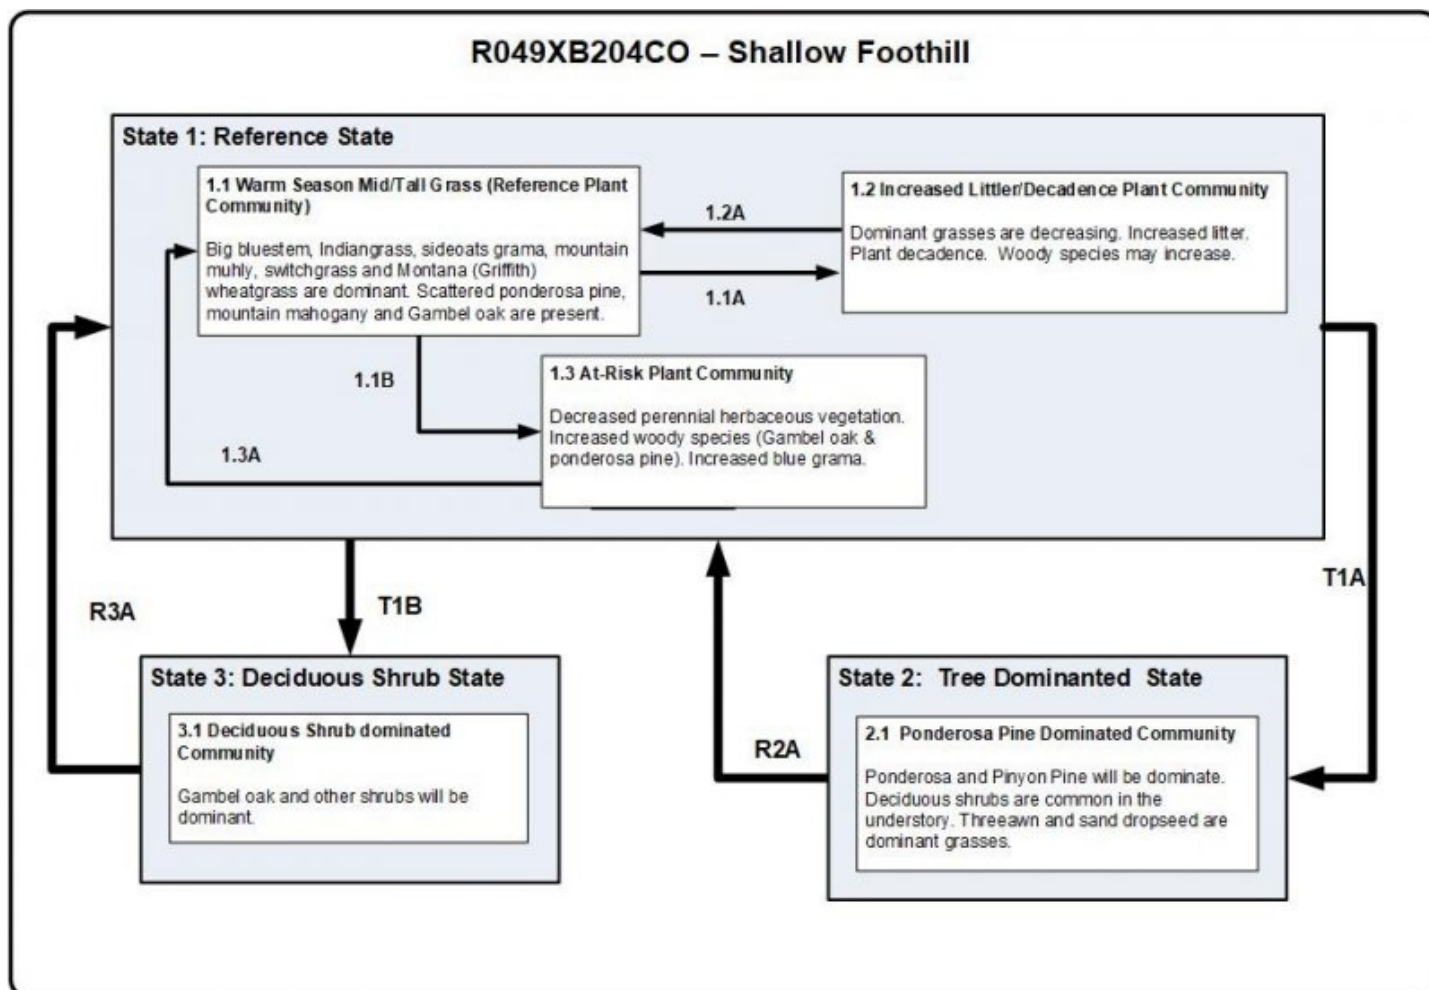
R049XB204CO – Shallow Foothill

State 1: Reference State

1.1 Warm Season Mid/Tall Grass (Reference Plant Community)

Big bluestem, Indiangrass, sideoats grama, mountain muhly, switchgrass and Montana (Griffith) wheatgrass are dominant. Scattered ponderosa pine, mountain mahogany and Gambel oak are present.

1.2A

1.1A

1.2 Increased Littler/Decadence Plant Community

Dominant grasses are decreasing. Increased litter. Plant decadence. Woody species may increase.

1.1B

1.3A

1.3 At-Risk Plant Community

Decreased perennial herbaceous vegetation. Increased woody species (Gambel oak & ponderosa pine). Increased blue grama.

R3A

T1B

T1A

State 3: Deciduous Shrub State

3.1 Deciduous Shrub dominated Community

Gambel oak and other shrubs will be dominant.

R2A

State 2: Tree Dominanted State

2.1 Ponderosa Pine Dominated Community

Ponderosa and Pinyon Pine will be dominate. Deciduous shrubs are common in the understory. Threeawn and sand dropseed are dominant grasses.